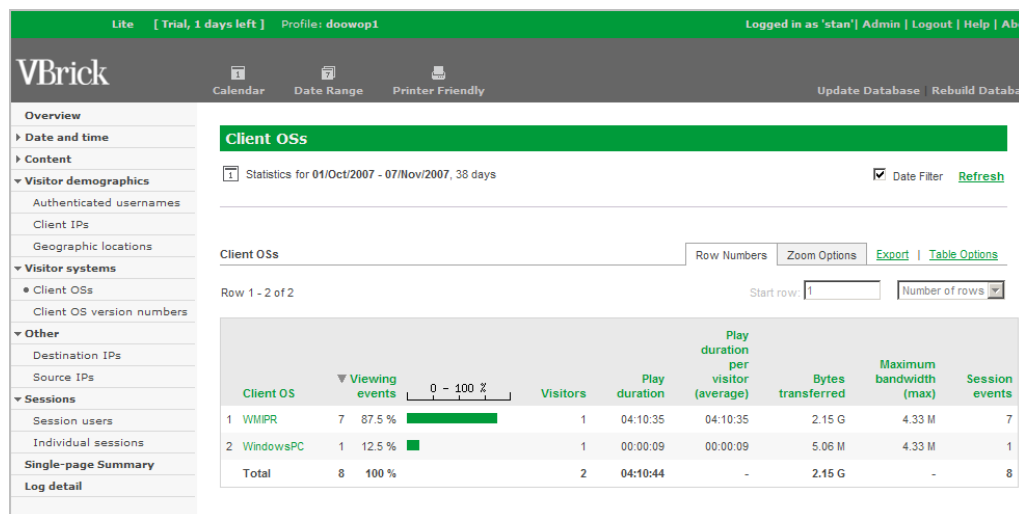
Lite [ Trial, 1 days left ] Profile: doowop1

Logged in as 'stan' | Admin | Logout | Help | Ab

VBrick

Calendar
Date Range
Printer Friendly

Update Database | Rebuild Databa

Overview
Date and time
Content
Visitor demographics
Authenticated usernames
Client IPs
Geographic locations
Visitor systems
Client OSs
Client OS version numbers
Other
Destination IPs
Source IPs
Sessions
Session users
Individual sessions
Single-page Summary
Log detail

Client OSs

Statistics for 01/Oct/2007 - 07/Nov/2007, 38 days

Date Filter Refresh

Client OSs

Row Numbers | Zoom Options | Export | Table Options

Row 1 - 2 of 2

Start row 1

Number of rows

| | Client OS | Viewing events | | 0 - 100 % | Visitors | Play duration | Play duration per visitor (average) | Bytes transferred | Maximum bandwidth (max) | Session events |
|---|---|---|---|---|---|---|---|---|---|---|
| 1 | WMIPR | 7 | 87.5 % | | 1 | 04:10:35 | 04:10:35 | 2.15 G | 4.33 M | 7 |
| 2 | WindowsPC | 1 | 12.5 % | | 1 | 00:00:09 | 00:00:09 | 5.06 M | 4.33 M | 1 |
| | Total | 8 | 100 % | | 2 | 04:10:44 | - | 2.15 G | - | 8 |